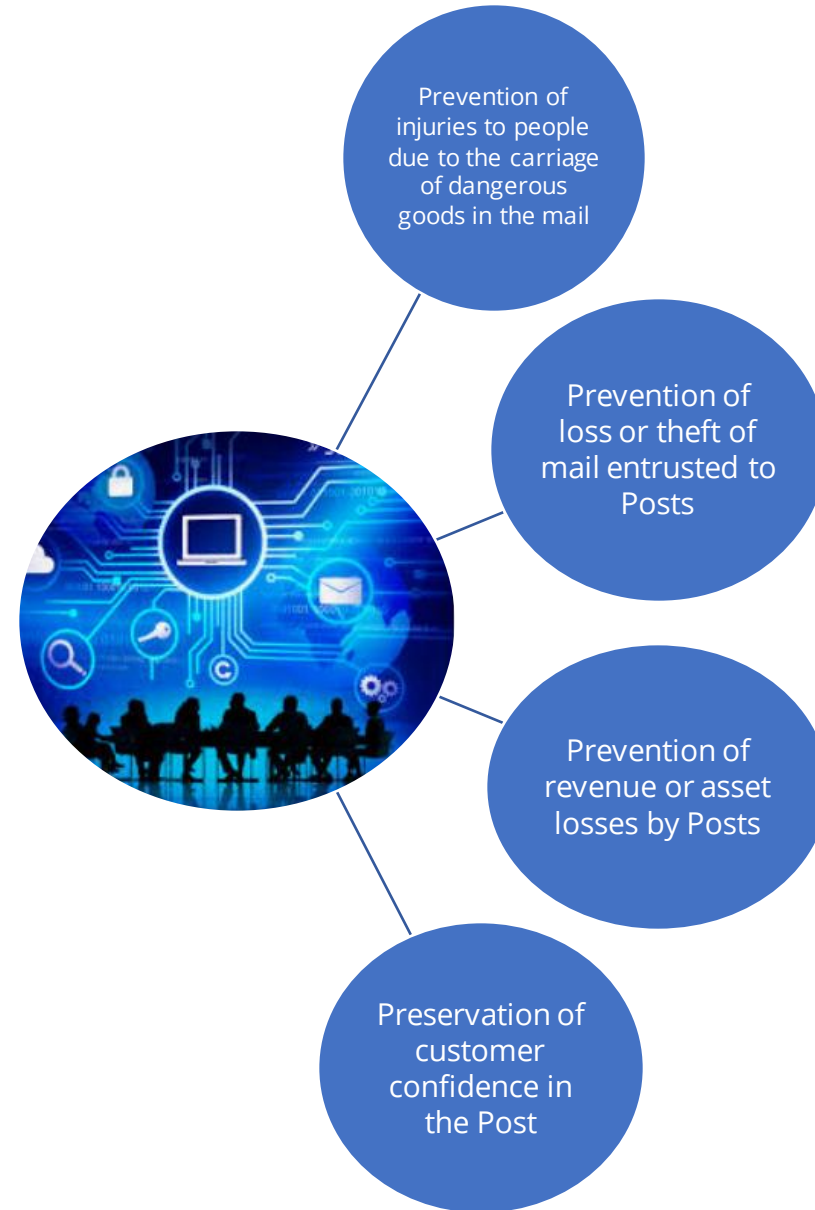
Prevention of injuries to people due to the carriage of dangerous goods in the mail

Prevention of loss or theft of mail entrusted to Posts

Prevention of revenue or asset losses by Posts

Preservation of customer confidence in the Post